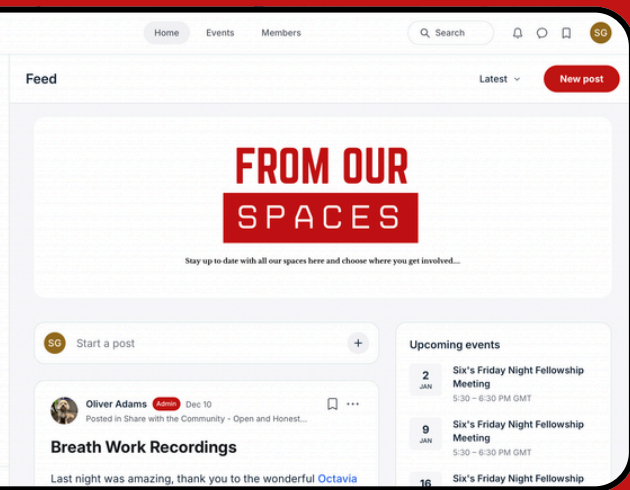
Home Events Members

Search

SG

Feed

Latest

New post

FROM OUR

SPACES

Stay up to date with all our spaces here and choose where you get involved...

SG Start a post

+

Oliver Adams Admin Dec 10

Posted in Share with the Community - Open and Honest...

Breath Work Recordings

Last night was amazing, thank you to the wonderful Octavia

Upcoming events

2 JAN Six's Friday Night Fellowship Meeting 5:30 – 6:30 PM GMT

9 JAN Six's Friday Night Fellowship Meeting 5:30 – 6:30 PM GMT

16 Six's Friday Night Fellowship